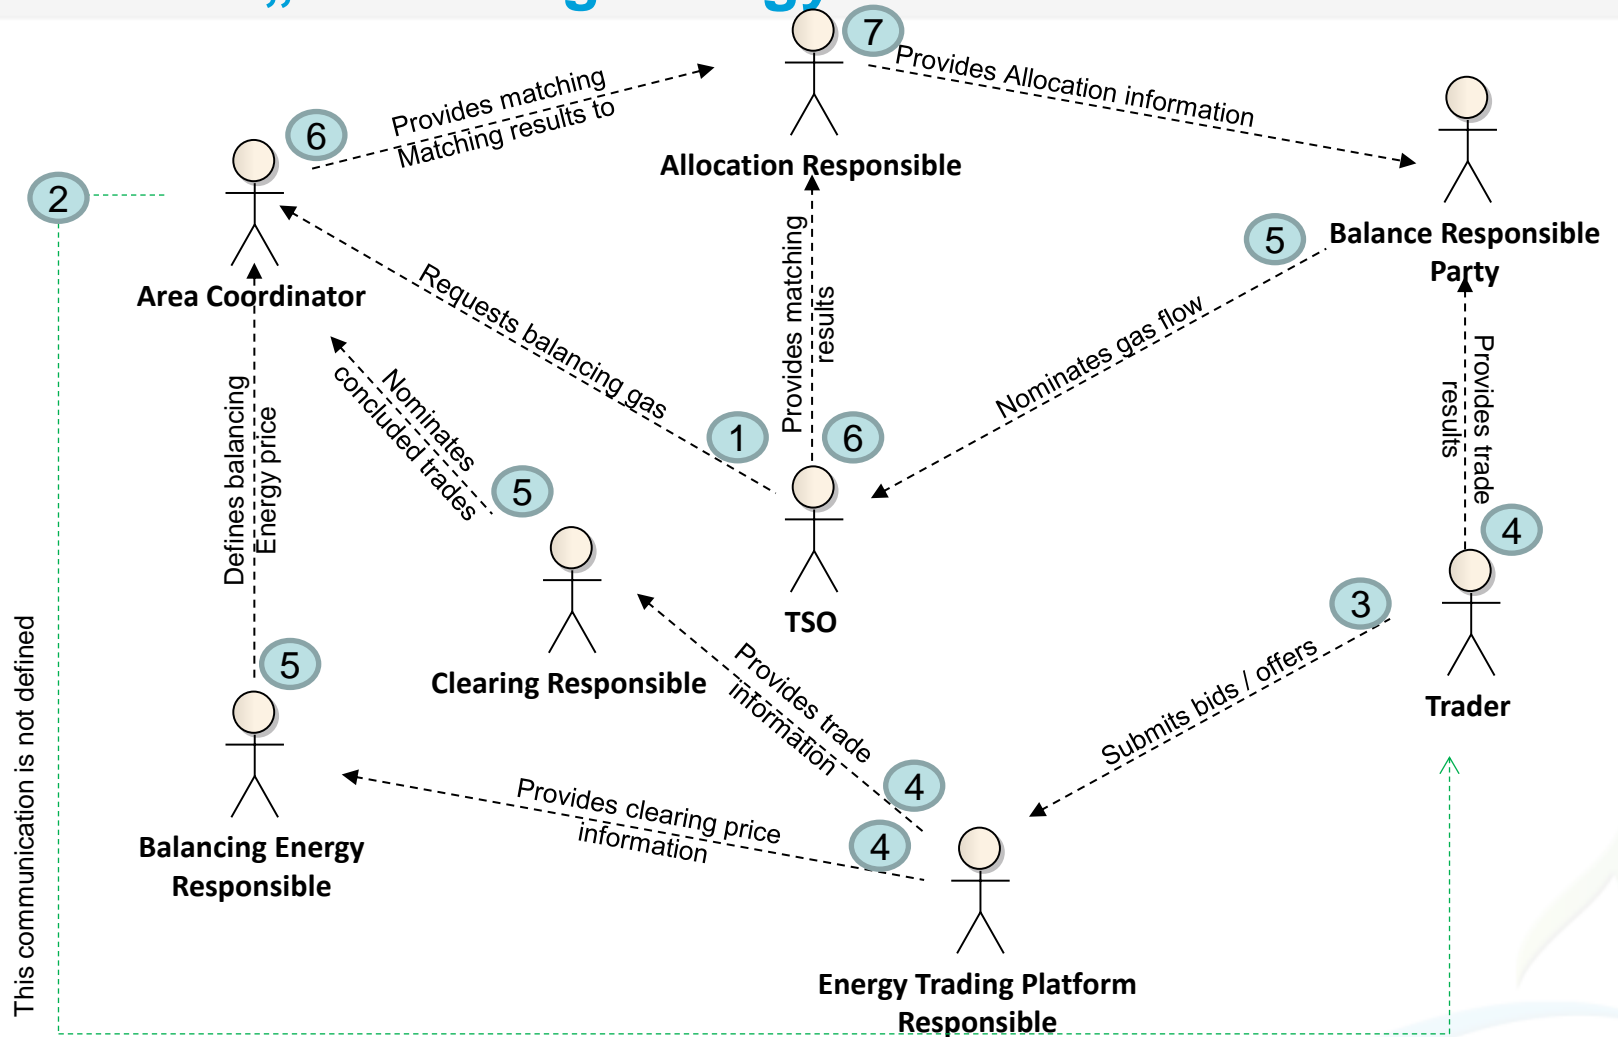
7
Provides Allocation information
Allocation Responsible
6
Provides matching
Matching results to
2
Area Coordinator
Balance Responsible Party
5
Requests balancing gas
Provides matching results
Nominates gas flow
1
6
Nominates concluded trades
5
Defines balancing Energy price
Provides trade results
4
TSO
Clearing Responsible
3
Trader
Submits bids / offers
Provides trade information
4
5
Balancing Energy Responsible
Provides clearing price information
4
This communication is not defined
Energy Trading Platform Responsible